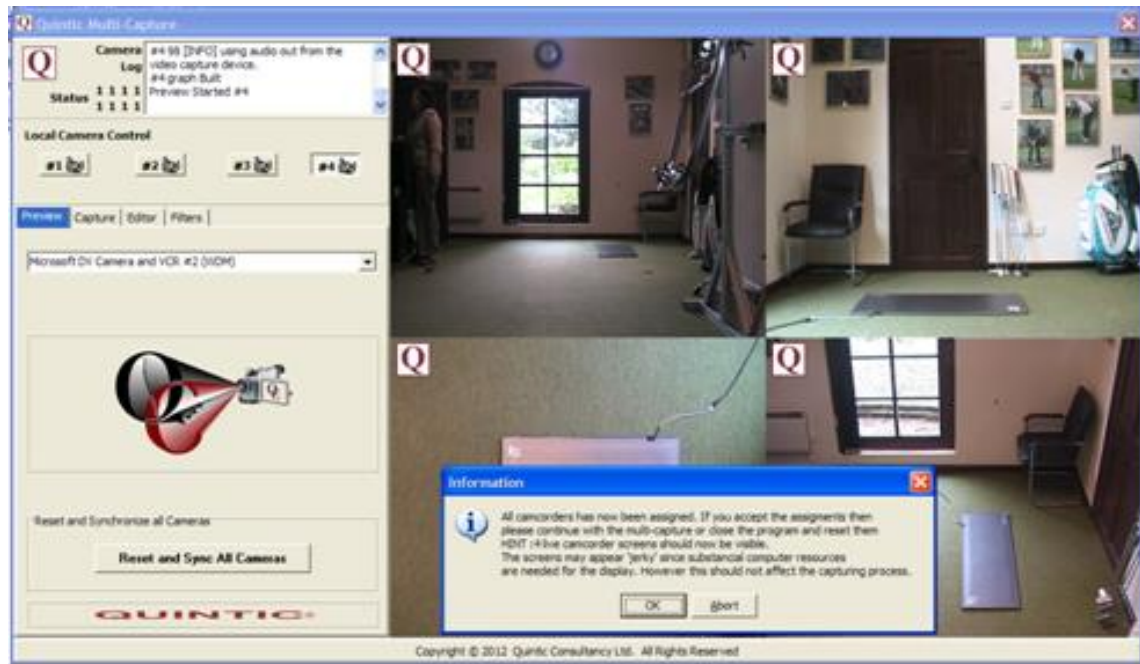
Quintic Multi-Capture

Q

Camera Log

Status 1 1 1 1
1 1 1 1

#4 98 [INFO] using audio out from the video capture device.
#4 graph Built
Preview Started #4

Local Camera Control

#1 #2 #3 #4

Preview | Capture | Editor | Filters

Microsoft DV Camera and VCR #2 (WDM)

Reset and Synchronize all Cameras

Reset and Sync All Cameras

QUINTIC

Q Q Q Q

Information

All camcorders has now been assigned. If you accept the assignemts then please continue with the multi-capture or close the program and reset them
HINT :4 live camcorder screens should now be visible.
The screens may appear 'jerky' since substancial computer resources are needed for the display. However this should not affect the capturing process.

OK Abort

Copyright © 2012 Quintic Consultancy Ltd. All Rights Reserved